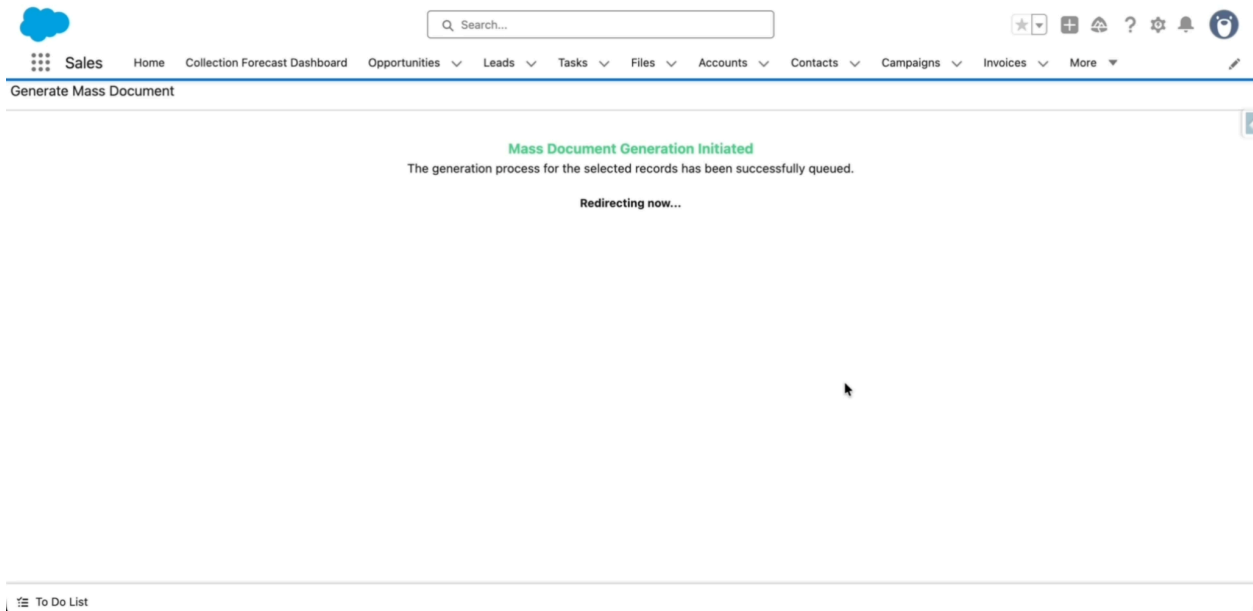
Search...

Sales Home Collection Forecast Dashboard Opportunities Leads Tasks Files Accounts Contacts Campaigns Invoices More

Generate Mass Document

Mass Document Generation Initiated

The generation process for the selected records has been successfully queued.

Redirecting now...

To Do List